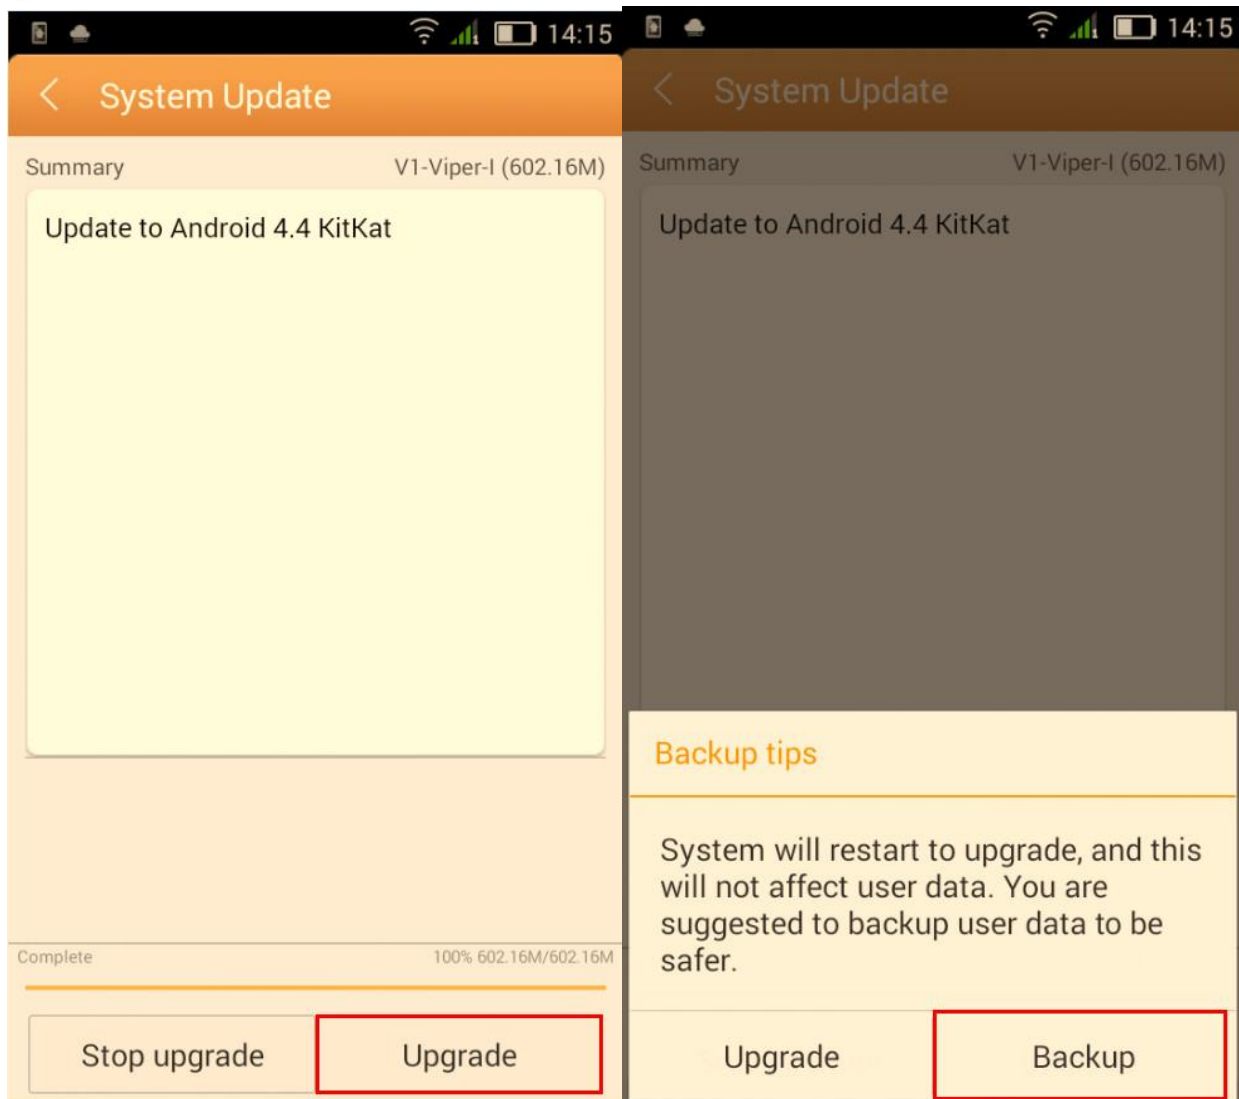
14:15

System Update

Summary V1-Viper-I (602.16M)

Update to Android 4.4 KitKat

Complete 100% 602.16M/602.16M

Stop upgrade Upgrade

14:15

System Update

Summary V1-Viper-I (602.16M)

Update to Android 4.4 KitKat

Backup tips

System will restart to upgrade, and this will not affect user data. You are suggested to backup user data to be safer.

Upgrade Backup